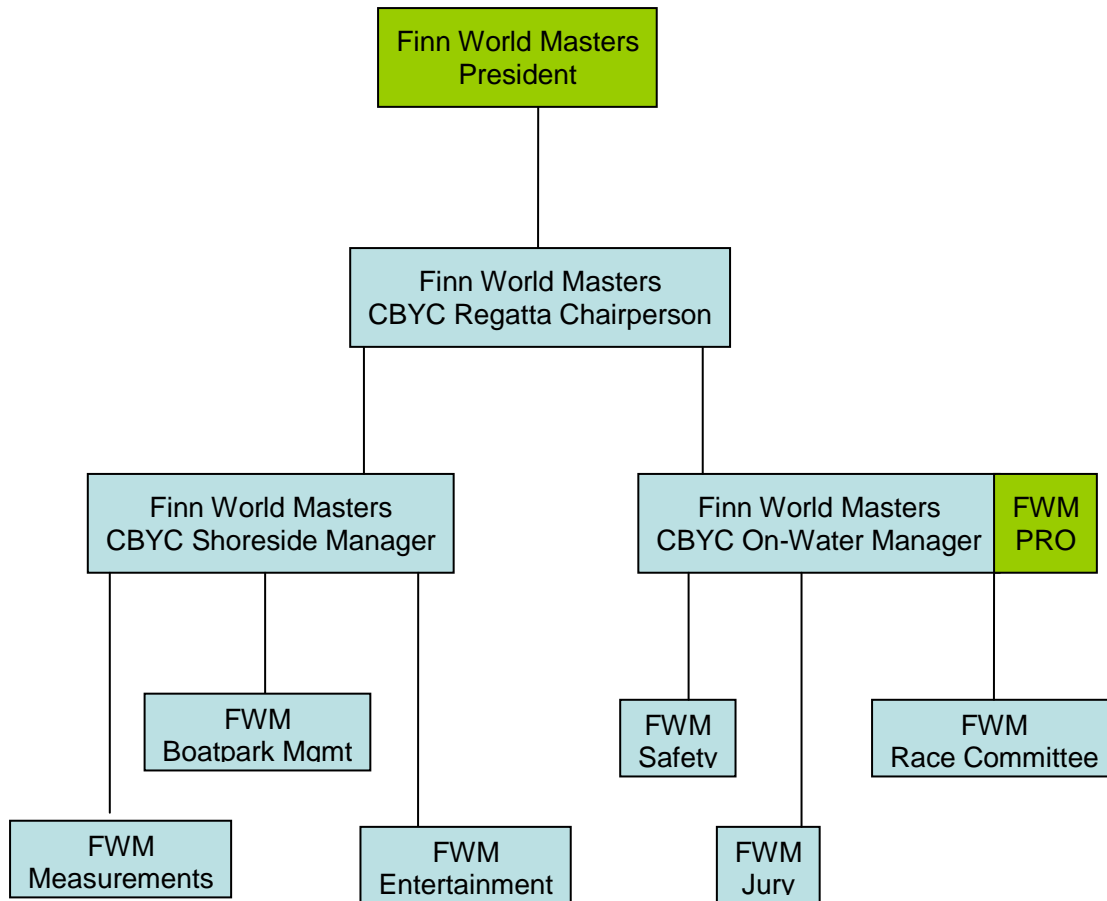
Finn World Masters
President

Finn World Masters
CBYC Regatta Chairperson

Finn World Masters
CBYC Shoreside Manager

Finn World Masters
CBYC On-Water Manager

FWM
PRO

FWM
Boatpark Mgmt

FWM
Measurements

FWM
Entertainment

FWM
Safety

FWM
Jury

FWM
Race Committee